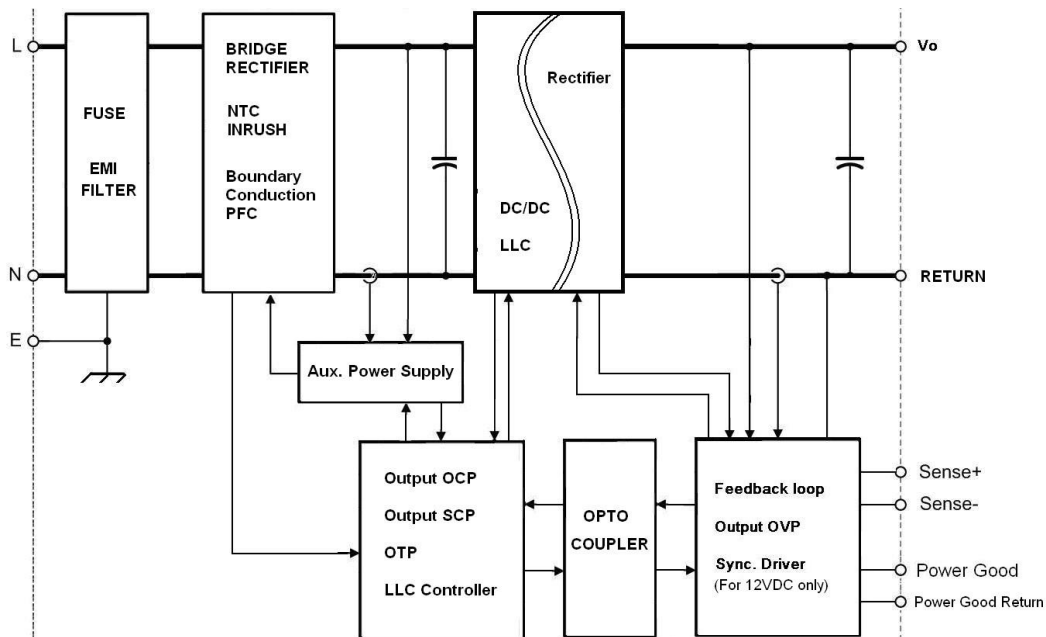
L

N

E

FUSE

EMI FILTER

BRIDGE RECTIFIER

NTC INRUSH

Boundary Conduction PFC

Rectifier

DC/DC

LLC

Vo

RETURN

Aux. Power Supply

Output OCP

Output SCP

OTP

LLC Controller

OPTO COUPLER

Feedback loop

Output OVP

Sync. Driver
(For 12VDC only)

Sense+

Sense-

Power Good

Power Good Return